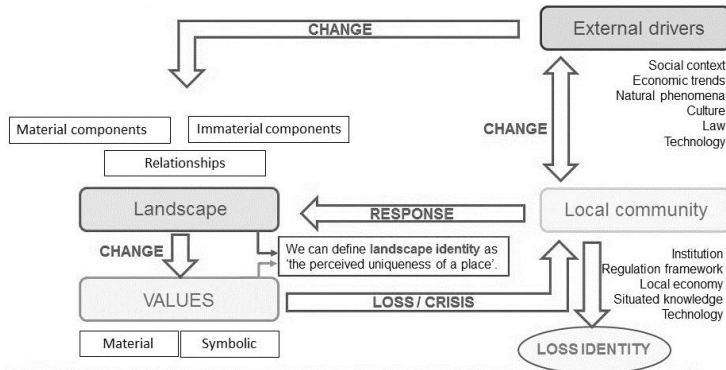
CHANGE

External drivers

Social context
Economic trends
Natural phenomena
Culture
Law
Technology

Material components

Immaterial components

Relationships

CHANGE

Landscape

RESPONSE

Local community

CHANGE

We can define **landscape identity** as 'the perceived uniqueness of a place'.

VALUES

LOSS / CRISIS

Institution
Regulation framework
Local economy
Situated knowledge
Technology

Material

Symbolic

LOSS IDENTITY